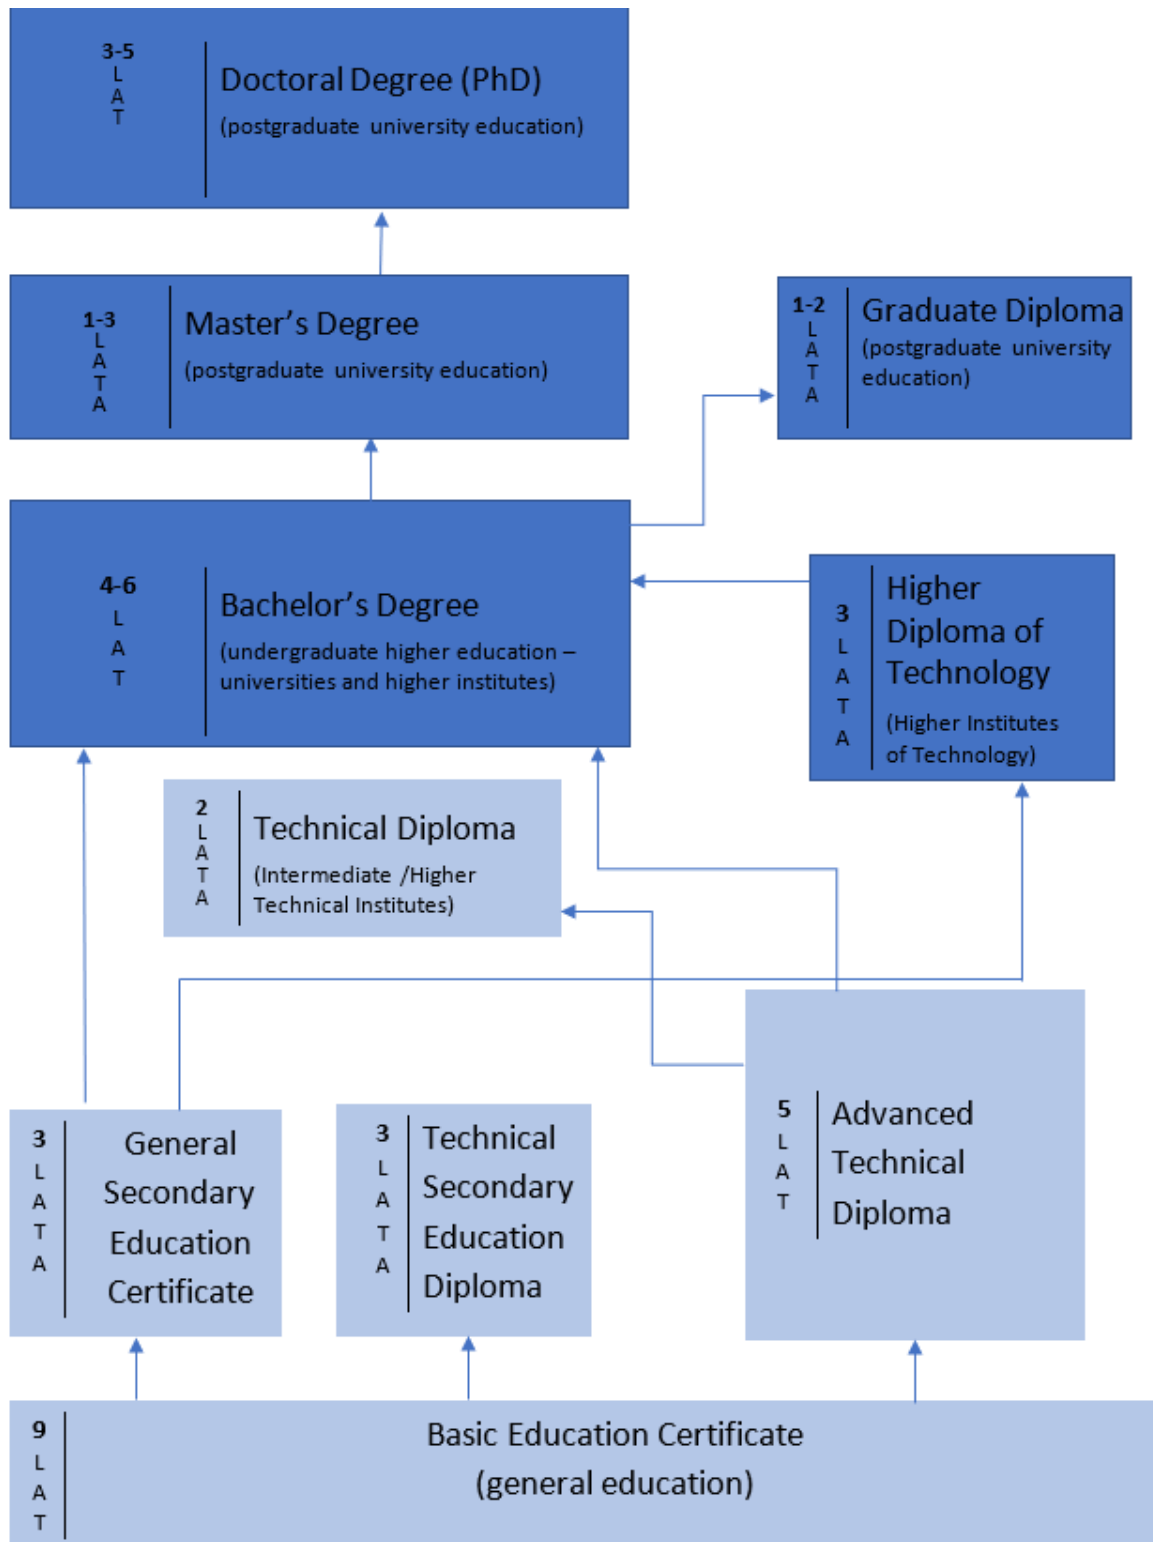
3-5 LAT

Doctoral Degree (PhD)

(postgraduate university education)

1-3 LATA

Master's Degree

(postgraduate university education)

1-2 LATA

Graduate Diploma

(postgraduate university education)

4-6 LAT

Bachelor's Degree

(undergraduate higher education – universities and higher institutes)

3 LATA

Higher Diploma of Technology

(Higher Institutes of Technology)

2 LATA

Technical Diploma

(Intermediate /Higher Technical Institutes)

5 LAT

Advanced Technical Diploma

3 LATA

General Secondary Education Certificate

3 LATA

Technical Secondary Education Diploma

9 LAT

Basic Education Certificate (general education)